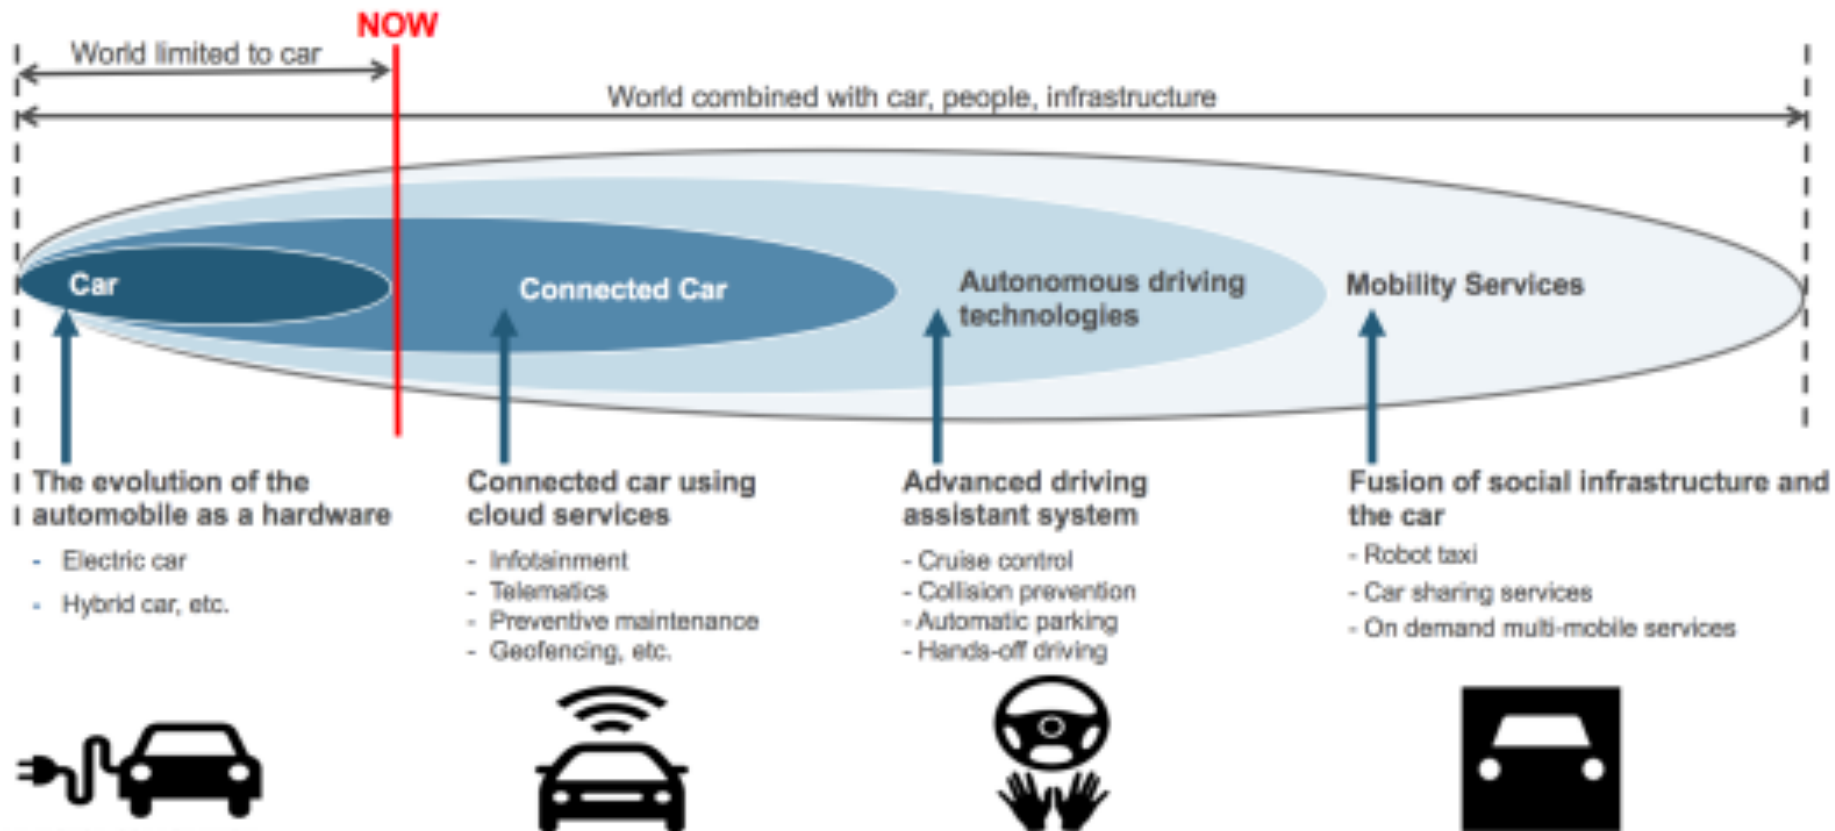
NOW

World limited to car

World combined with car, people, infrastructure

Car

Connected Car

Autonomous driving technologies

Mobility Services

The evolution of the automobile as a hardware

- Electric car
- Hybrid car, etc.

Connected car using cloud services

- Infotainment
- Telematics
- Preventive maintenance
- Geofencing, etc.

Advanced driving assistant system

- Cruise control
- Collision prevention
- Automatic parking
- Hands-off driving

Fusion of social infrastructure and the car

- Robot taxi
- Car sharing services
- On demand multi-mobile services